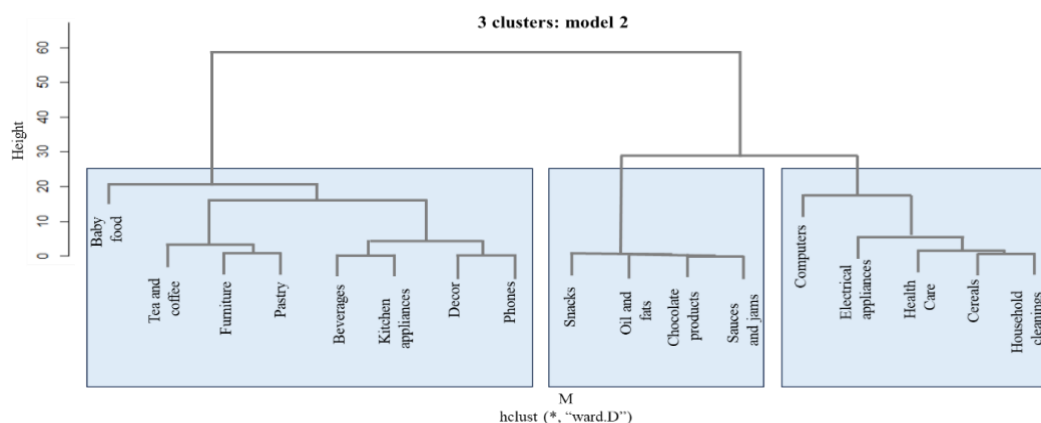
3 clusters: model 2

Height

60
50
40
30
20
10
0

Baby food

Tea and coffee

Furniture

Pastry

Beverages

Kitchen appliances

Decor

Phones

Snacks

Oil and fats

Chocolate products

Sauces and jams

Computers

Electrical appliances

Health Care

Cereals

Household cleanings

M
hclust (*, "ward.D")